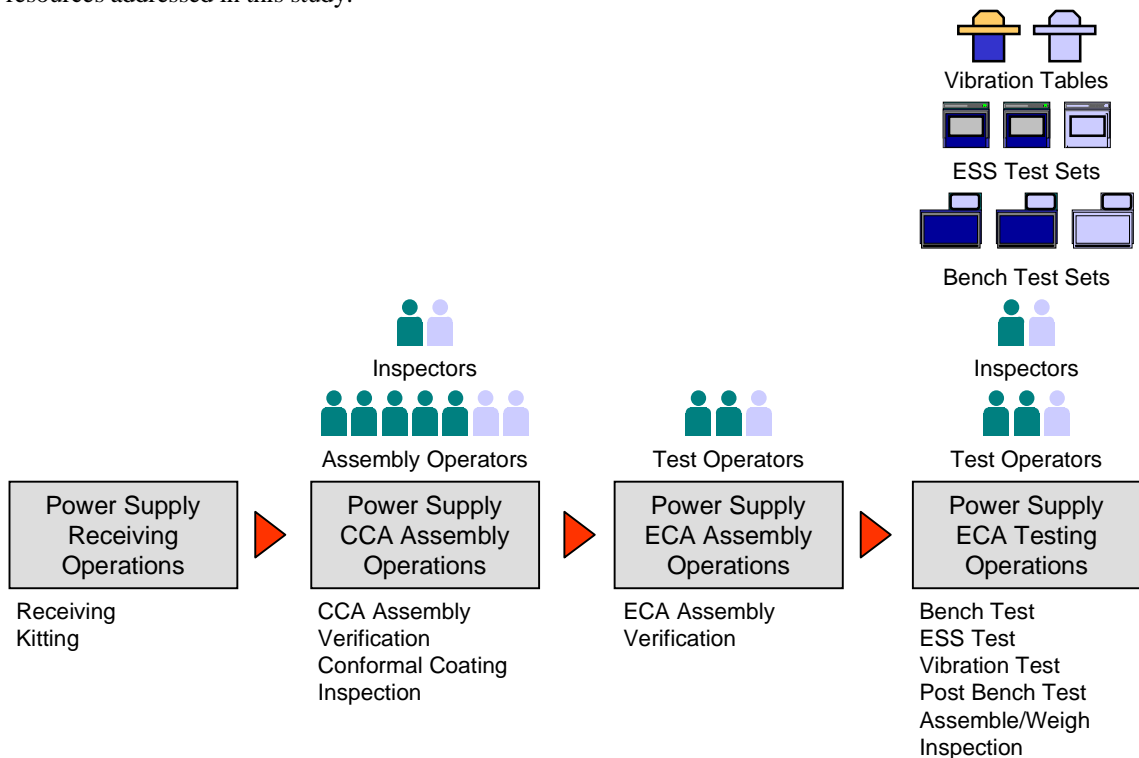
resources addressed in this study.

Vibration Tables

ESS Test Sets

Bench Test Sets

Inspectors

Inspectors

Test Operators

Assembly Operators

Test Operators

Test Operators

Power Supply Receiving Operations

Receiving
Kitting

Power Supply CCA Assembly Operations

CCA Assembly
Verification
Conformal Coating
Inspection

Power Supply ECA Assembly Operations

ECA Assembly
Verification

Power Supply ECA Testing Operations

Bench Test
ESS Test
Vibration Test
Post Bench Test
Assemble/Weigh
Inspection